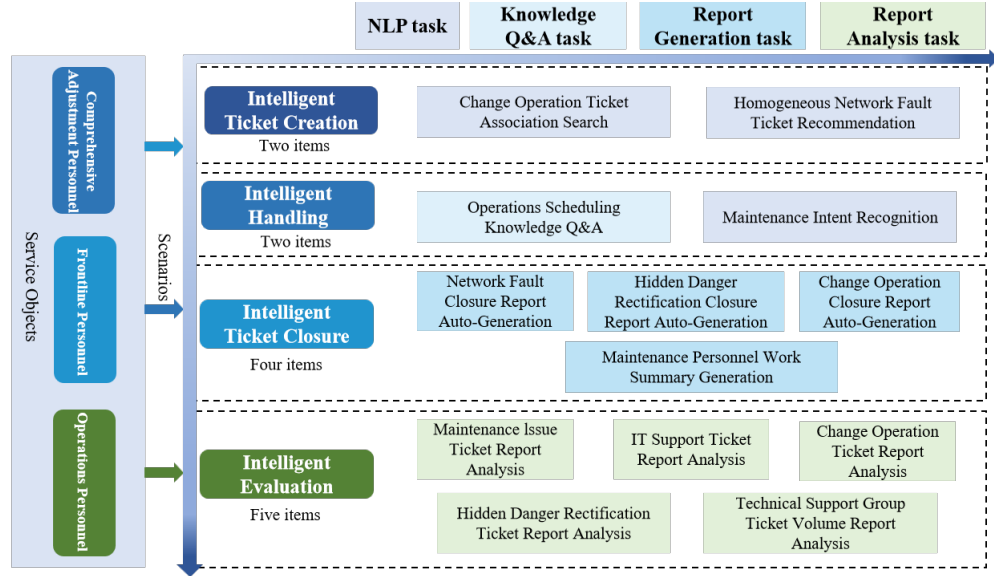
NLP task

Knowledge Q&A task

Report Generation task

Report Analysis task

Service Objects

Comprehensive Adjustment Personnel

Frontline Personnel

Operations Personnel

Scenarios

Intelligent Ticket Creation

Two items

Change Operation Ticket Association Search

Homogeneous Network Fault Ticket Recommendation

Intelligent Handling

Two items

Operations Scheduling Knowledge Q&A

Maintenance Intent Recognition

Intelligent Ticket Closure

Four items

Network Fault Closure Report Auto-Generation

Hidden Danger Rectification Closure Report Auto-Generation

Change Operation Closure Report Auto-Generation

Maintenance Personnel Work Summary Generation

Intelligent Evaluation

Five items

Maintenance Issue Ticket Report Analysis

IT Support Ticket Report Analysis

Change Operation Ticket Report Analysis

Hidden Danger Rectification Ticket Report Analysis

Technical Support Group Ticket Volume Report Analysis